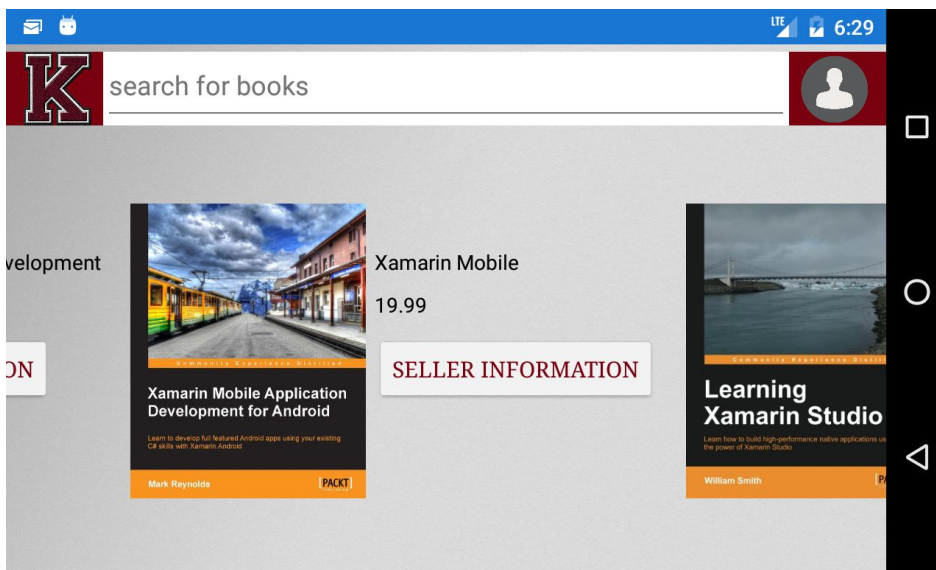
LTE 6:29

K

search for books

velopment

ON

Community Experience Distilled

Xamarin Mobile Application Development for Android

Learn to develop full featured Android apps using your existing C# skills with Xamarin.Android

Mark Reynolds

PACKT

Xamarin Mobile

19.99

SELLER INFORMATION

Community Experience Distilled

Learning Xamarin Studio

Learn how to build high-performance native applications us the power of Xamarin Studio

William Smith

PA